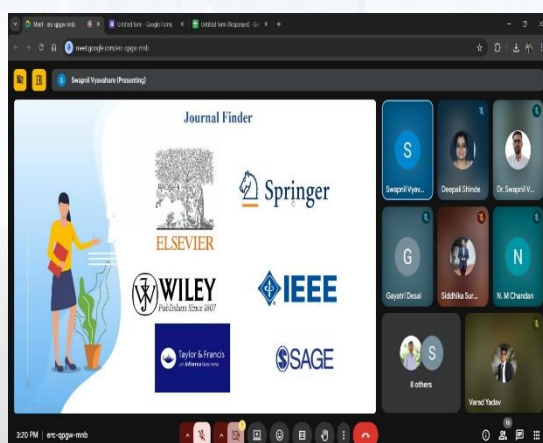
Meet - erc-qpgw-mnb
Untitled form - Google Forms
Untitled form (Responses) - Go
meet.google.com/erc-qpgw-mnb

Swapnil Vyavahare (Presenting)

Journal Finder

ELSEVIER

Springer

WILEY
Publishers Since 1807

IEEE

Taylor & Francis
an informa business

SAGE

S
Swapnil Vyav...
Deepali Shinde
Dr. Swapnil V...
G
Gayatri Desai
Siddhika Sur...
N
N. M Chandan
S
8 others
Varad Yadav

3:20 PM | erc-qpgw-mnb